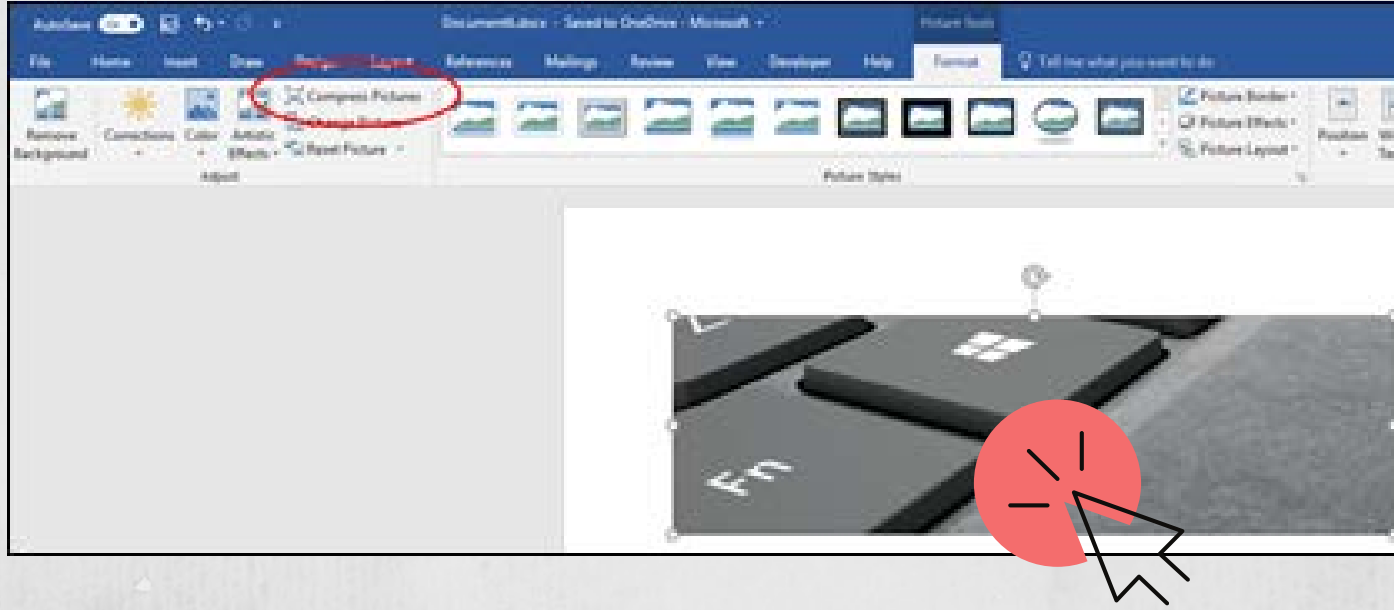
AutoSave Off Document1.docx - Saved to OneDrive - Microsoft Picture Tools

File Home Insert Draw Design Layout References Mailings Review View Developer Help Format Tell me what you want to do

Remove Background Corrections Color Artistic Effects Compress Pictures Change Picture Reset Picture Adjust

Picture Styles

Picture Border Picture Effects Picture Layout

Position

Fn